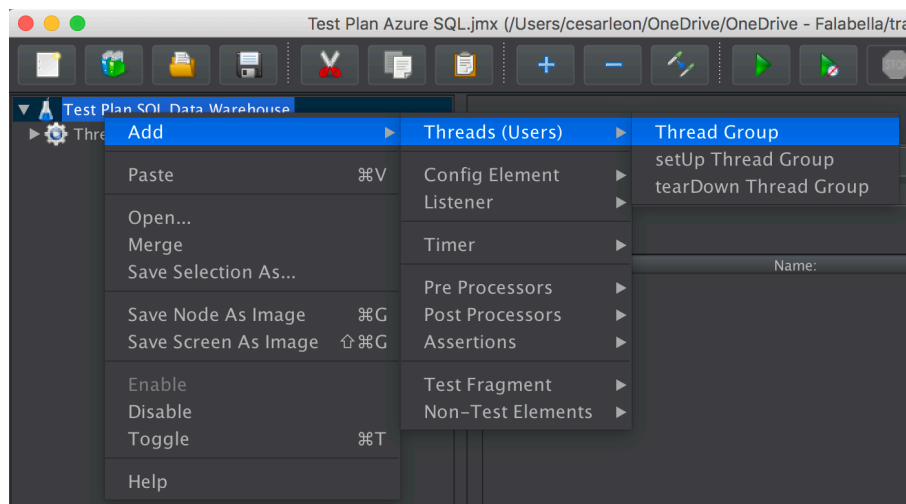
Test Plan Azure SQL.jmx (/Users/cesarleon/OneDrive/OneDrive - Falabella/tra

Test Plan SQL Data Warehouse
Thre

Add
Paste ⌘V
Open...
Merge
Save Selection As...
Save Node As Image ⌘G
Save Screen As Image ⇧⌘G
Enable
Disable
Toggle ⌘T
Help

Threads (Users)
Config Element
Listener
Timer
Pre Processors
Post Processors
Assertions
Test Fragment
Non-Test Elements

Thread Group
setUp Thread Group
tearDown Thread Group

Name: